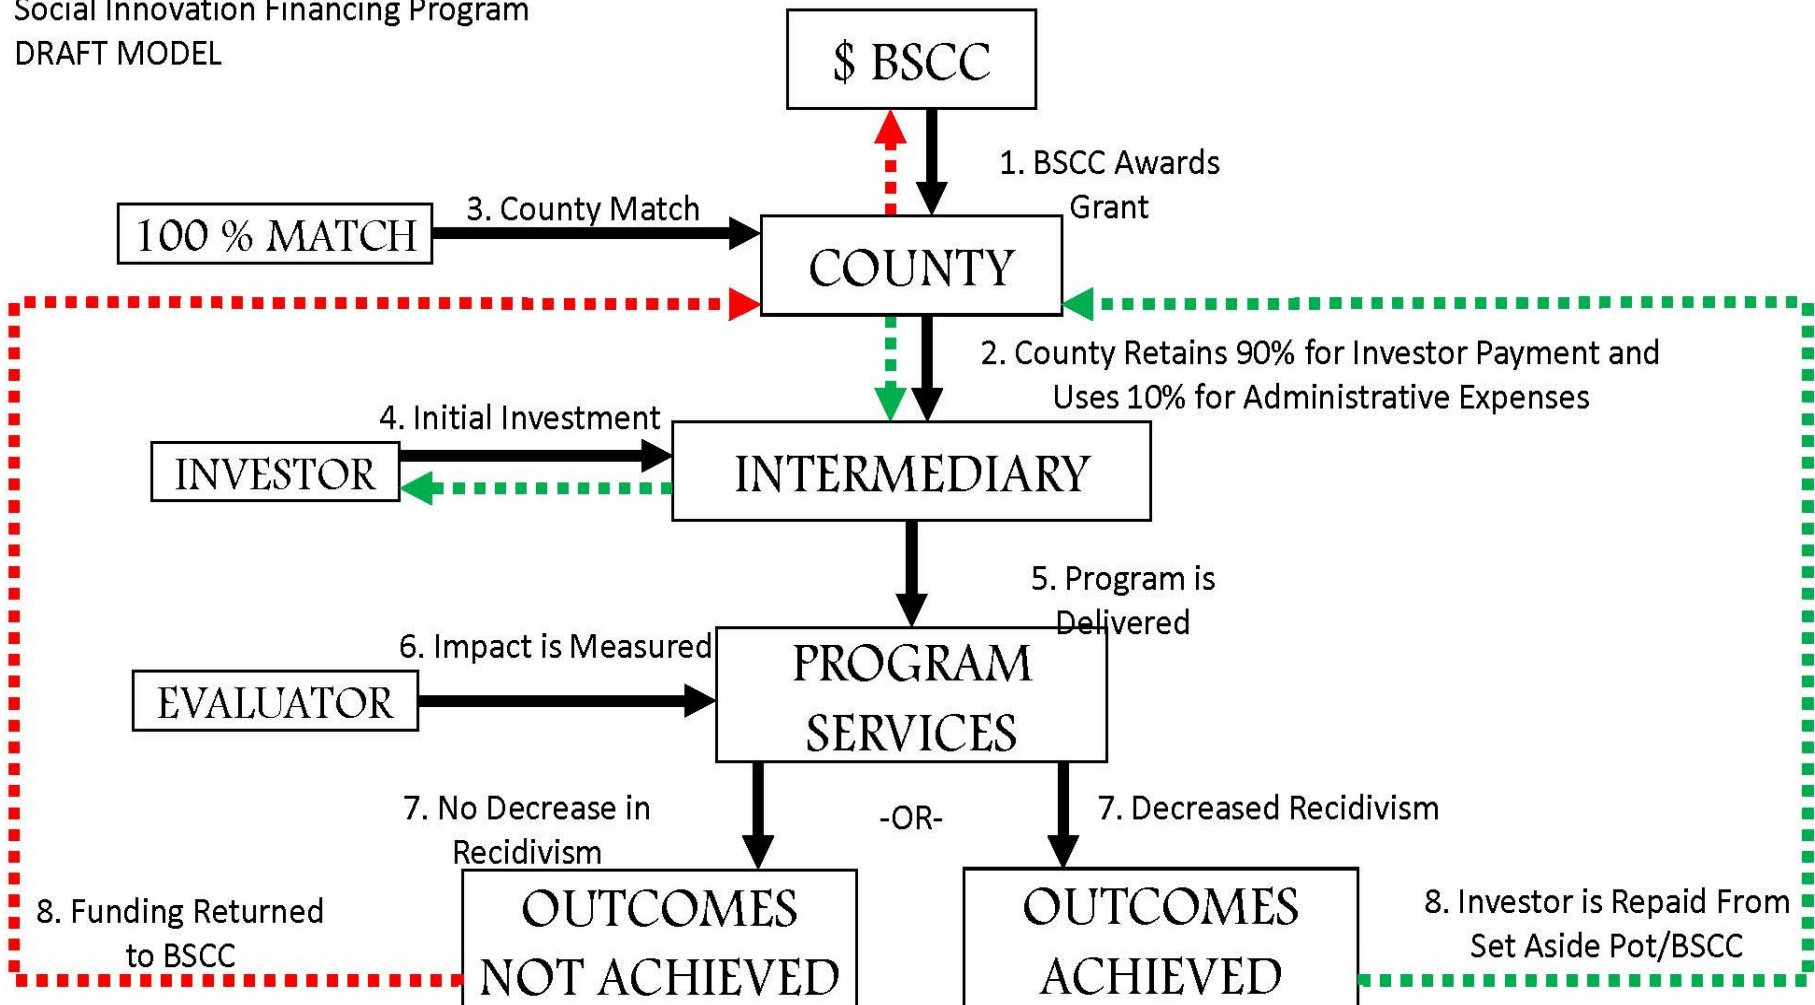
Social Innovation Financing Program
DRAFT MODEL

$ BSCC

1. BSCC Awards Grant

100 % MATCH

3. County Match

COUNTY

2. County Retains 90% for Investor Payment and Uses 10% for Administrative Expenses

4. Initial Investment

INVESTOR

INTERMEDIARY

5. Program is Delivered

6. Impact is Measured

EVALUATOR

PROGRAM SERVICES

7. No Decrease in Recidivism

-OR-

7. Decreased Recidivism

8. Funding Returned to BSCC

OUTCOMES NOT ACHIEVED

OUTCOMES ACHIEVED

8. Investor is Repaid From Set Aside Pot/BSCC